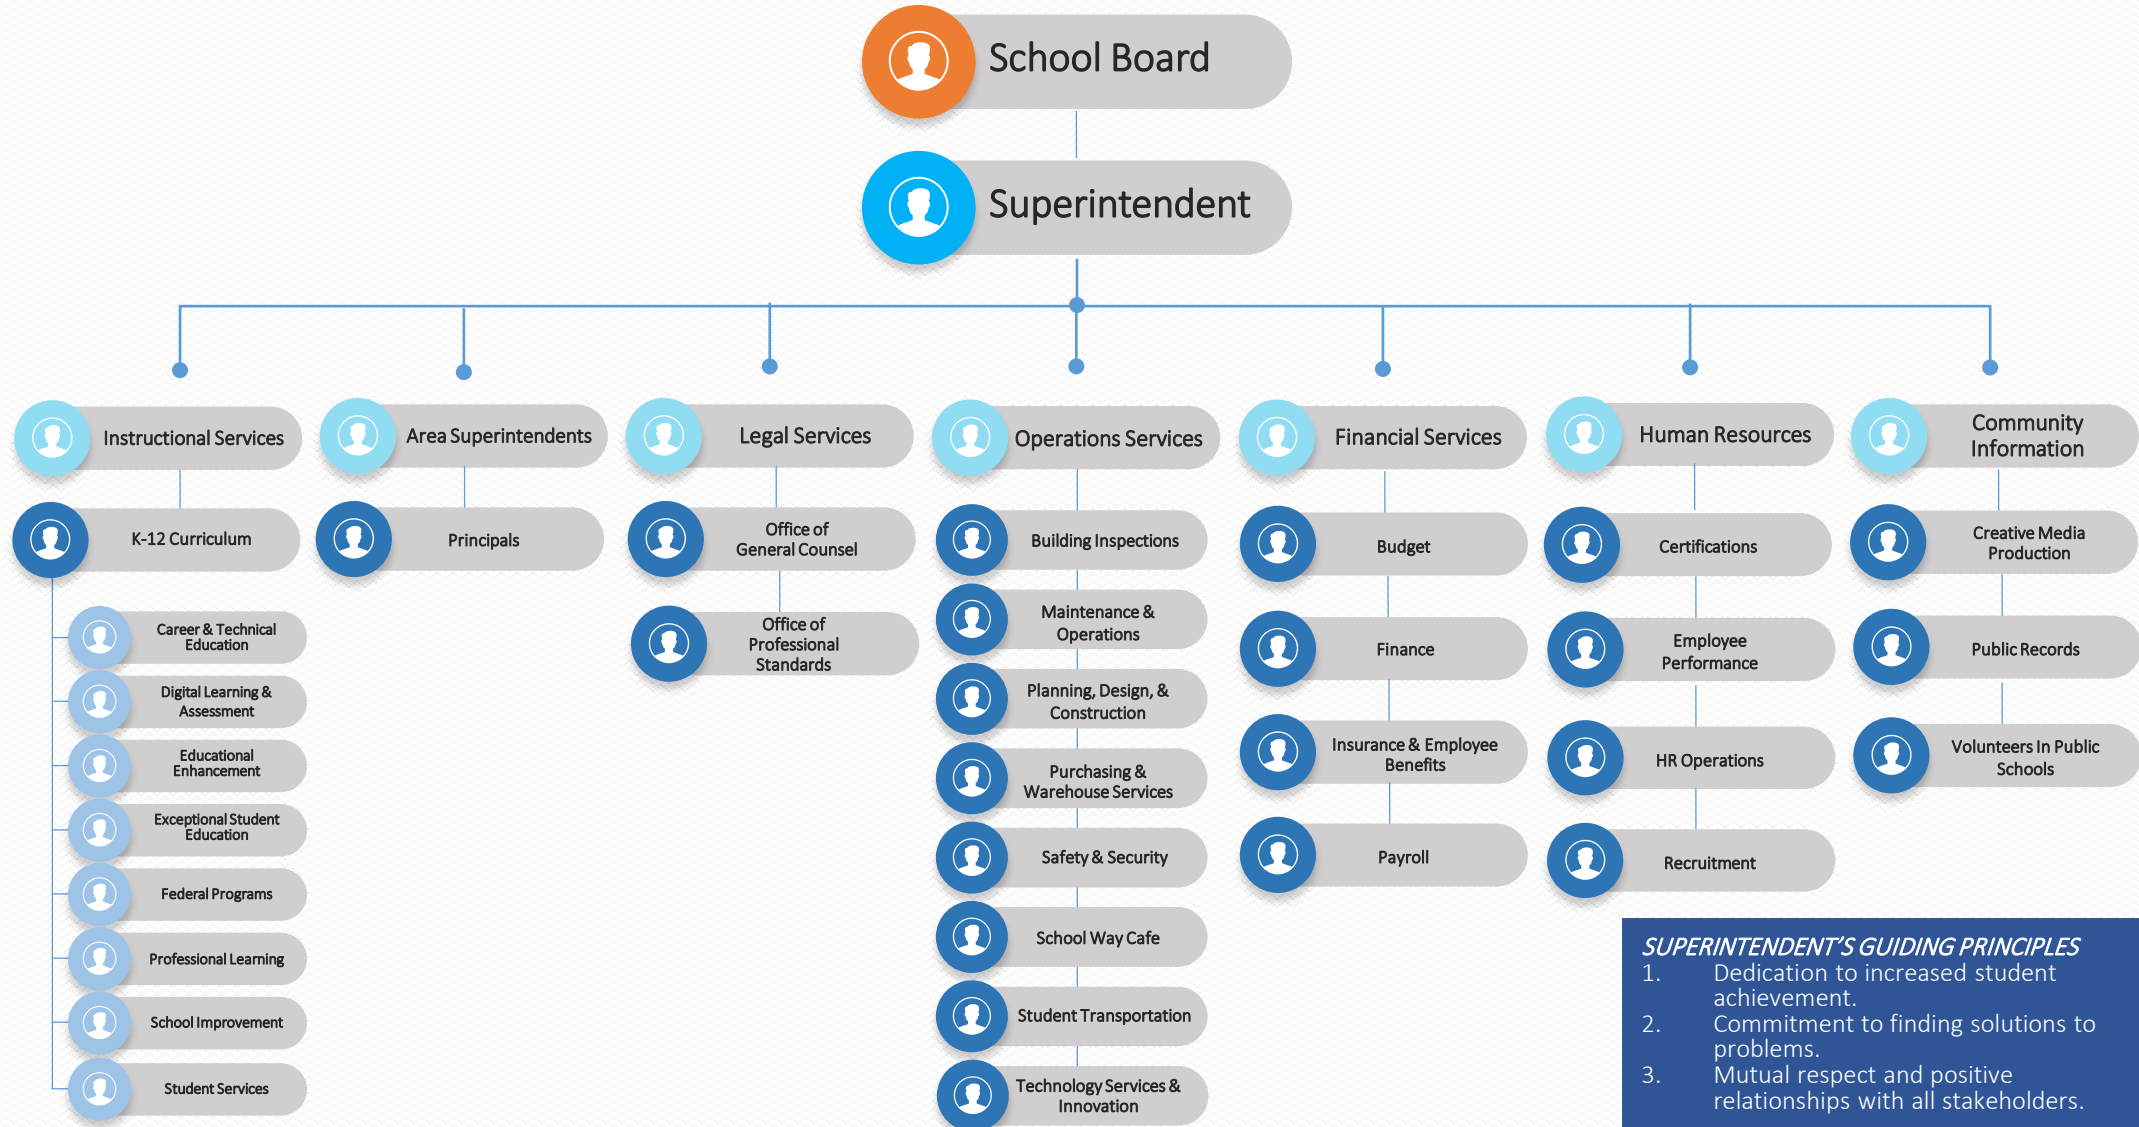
School Board

Superintendent

Instructional Services

K-12 Curriculum

Career & Technical Education

Digital Learning & Assessment

Educational Enhancement

Exceptional Student Education

Federal Programs

Professional Learning

School Improvement

Student Services

Area Superintendents

Principals

Legal Services

Office of General Counsel

Office of Professional Standards

Operations Services

Building Inspections

Maintenance & Operations

Planning, Design, & Construction

Purchasing & Warehouse Services

Safety & Security

School Way Cafe

Student Transportation

Technology Services & Innovation

Financial Services

Budget

Finance

Insurance & Employee Benefits

Payroll

Human Resources

Certifications

Employee Performance

HR Operations

Recruitment

Community Information

Creative Media Production

Public Records

Volunteers In Public Schools

SUPERINTENDENT'S GUIDING PRINCIPLES
1. Dedication to increased student achievement.
2. Commitment to finding solutions to problems.
3. Mutual respect and positive relationships with all stakeholders.